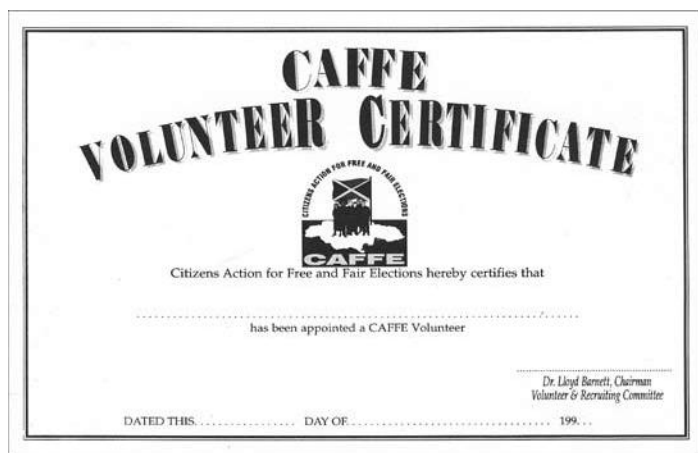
CAFFE
VOLUNTEER CERTIFICATE

CITIZENS ACTION FOR FREE AND FAIR ELECTIONS

CAFFE

Citizens Action for Free and Fair Elections hereby certifies that

has been appointed a CAFFE Volunteer

Dr. Lloyd Barnett, Chairman
Volunteer & Recruiting Committee

DATED THIS.................. DAY OF.................................. 199...